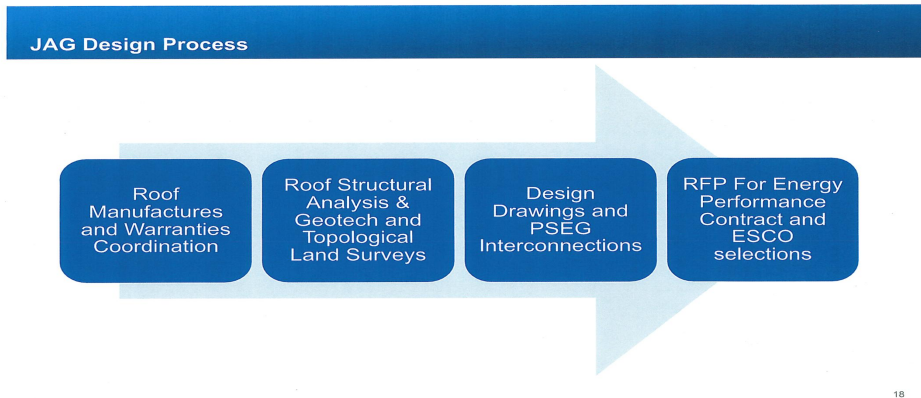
JAG Design Process

Roof Manufactures and Warranties Coordination

Roof Structural Analysis & Geotech and Topological Land Surveys

Design Drawings and PSEG Interconnections

RFP For Energy Performance Contract and ESCO selections

18